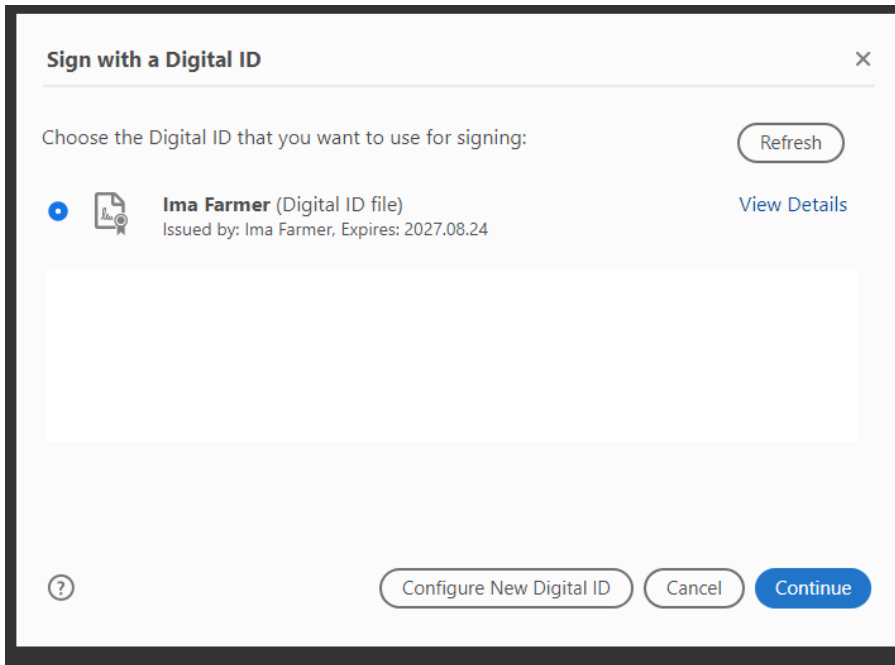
Sign with a Digital ID

×

Choose the Digital ID that you want to use for signing:

Refresh

Ima Farmer (Digital ID file)
Issued by: Ima Farmer, Expires: 2027.08.24

View Details

?

Configure New Digital ID

Cancel

Continue